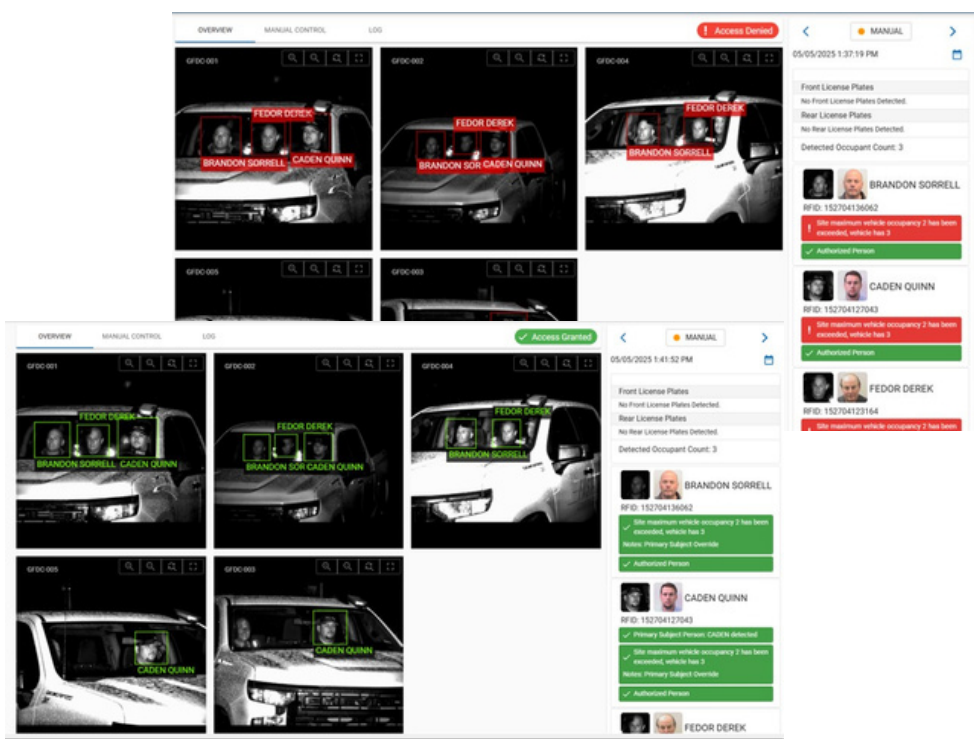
OVERVIEW MANUAL CONTROL LOG

Access Denied

MANUAL

05/05/2025 1:37:19 PM

GFDC-001
FEDOR DEREK
BRANDON SORRELL CADEN QUINN

GFDC-002
FEDOR DEREK
BRANDON SOR CADEN QUINN

GFDC-004
FEDOR DEREK
BRANDON SORRELL

GFDC-005

GFDC-003

Front License Plates
No Front License Plates Detected.
Rear License Plates
No Rear License Plates Detected.
Detected Occupant Count: 3

BRANDON SORRELL
RFID: 152704136062
Site maximum vehicle occupancy 2 has been exceeded, vehicle has 3
Authorized Person

CADEN QUINN
RFID: 152704127043
Site maximum vehicle occupancy 2 has been exceeded, vehicle has 3
Authorized Person

FEDOR DEREK
RFID: 152704123164
Site maximum vehicle occupancy 2 has been exceeded, vehicle has 3

OVERVIEW MANUAL CONTROL LOG

Access Granted

MANUAL

05/05/2025 1:41:52 PM

GFDC-001
FEDOR DEREK
BRANDON SORRELL CADEN QUINN

GFDC-002
FEDOR DEREK
BRANDON SOR CADEN QUINN

GFDC-004
FEDOR DEREK
BRANDON SORRELL

GFDC-005
CADEN QUINN

GFDC-003
CADEN QUINN

Front License Plates
No Front License Plates Detected.
Rear License Plates
No Rear License Plates Detected.
Detected Occupant Count: 3

BRANDON SORRELL
RFID: 152704136062
Site maximum vehicle occupancy 2 has been exceeded, vehicle has 3
Notes: Primary Subject Override
Authorized Person

CADEN QUINN
RFID: 152704127043
Primary Subject Person: CADEN detected
Site maximum vehicle occupancy 2 has been exceeded, vehicle has 3
Notes: Primary Subject Override
Authorized Person

FEDOR DEREK